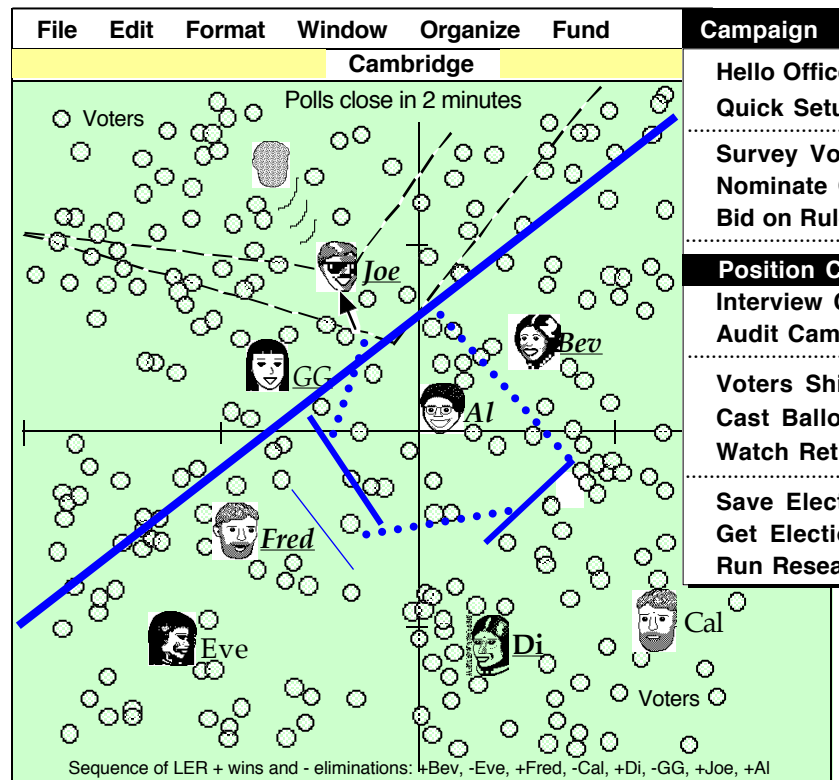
File Edit Format Window Organize Fund Campaign

Cambridge

Polls close in 2 minutes

Voters

Joe

Bev

GG

Al

Fred

Eve

Di

Cal

Voters

Hello Offic

Quick Setu

Survey Vo

Nominate

Bid on Rul

Position C

Interview

Audit Cam

Voters Sh

Cast Ballo

Watch Ret

Save Elec

Get Electi

Run Resea

Sequence of LER + wins and - eliminations: +Bev, -Eve, +Fred, -Cal, +Di, -GG, +Joe, +Al